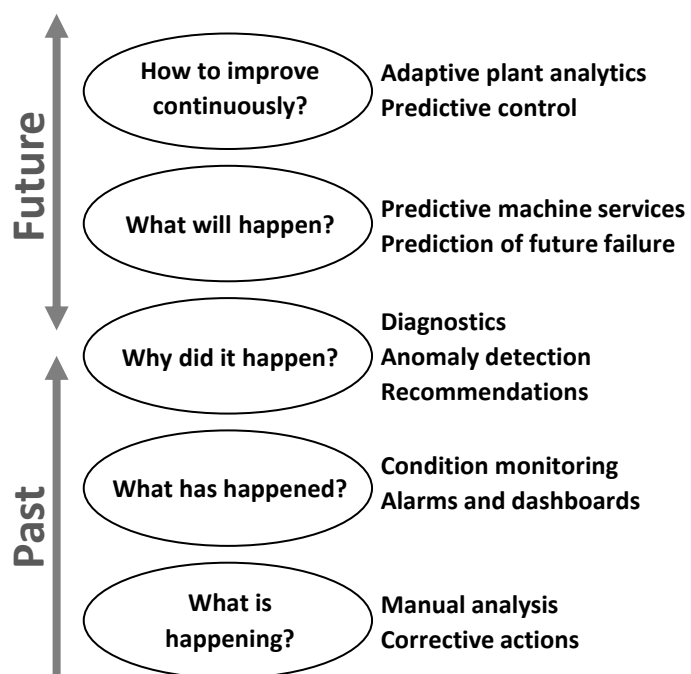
Future

Past

How to improve continuously?

Adaptive plant analytics
Predictive control

What will happen?

Predictive machine services
Prediction of future failure

Why did it happen?

Diagnostics
Anomaly detection
Recommendations

What has happened?

Condition monitoring
Alarms and dashboards

What is happening?

Manual analysis
Corrective actions